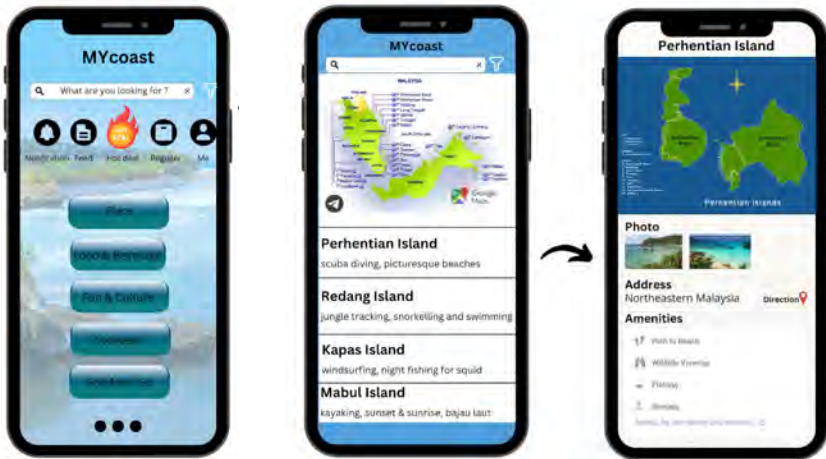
MYcoast

What are you looking for ?

Notification Feed Hot deal Register Me

Place

Food & Beverage

Fun & Culture

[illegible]

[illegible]

MYcoast

MALAYSIA

Google Maps

Perhentian Island
scuba diving, picturesque beaches

Redang Island
jungle tracking, snorkelling and swimming

Kapas Island
windsurfing, night fishing for squid

Mabul Island
kayaking, sunset & sunrise, bajau laut

Perhentian Island

Perhentian Islands

Photo

Address
Northeastern Malaysia
Direction

Amenities
Path to Beach
Wildlife Viewing
Fishing
Rentals
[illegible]